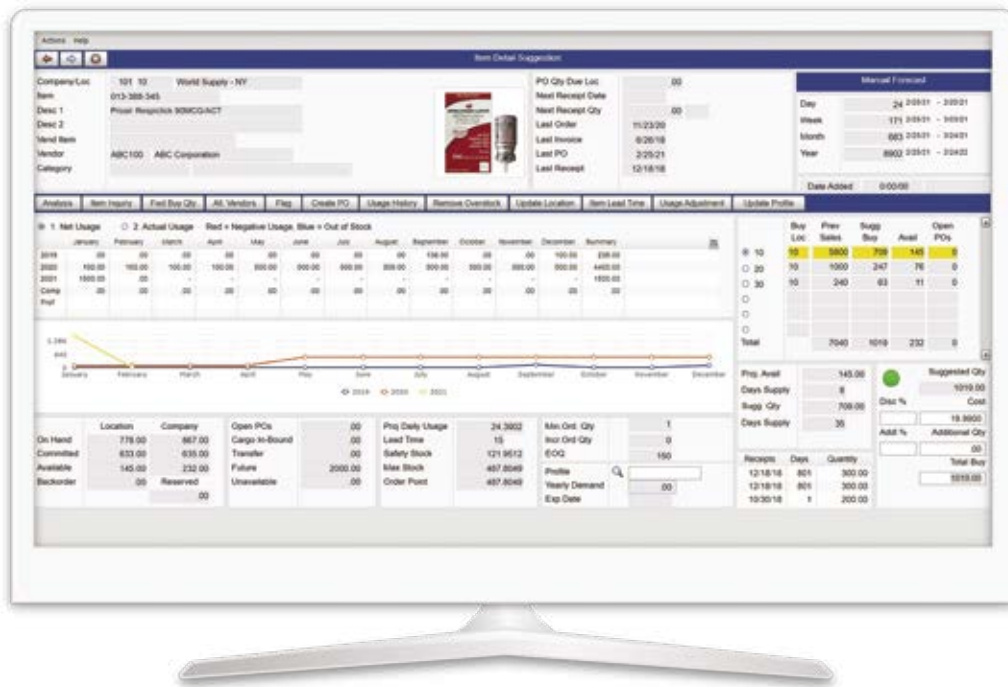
Actions Help

Item Detail Suggestion

Company/Loc 101 10 World Supply - NY
Item 013-388-345
Desc 1 Proser Respiclick 90MCG/ACT
Desc 2
Vend Item
Vendor ABC100 ABC Corporation
Category

PO Qty Due Loc .00
Next Receipt Date
Next Receipt Qty .00
Last Order 11/23/20
Last Invoice 6/26/18
Last PO 2/25/21
Last Receipt 12/18/18

Manual Forecast

Day 24 2/20/21 - 2/20/21
Week 171 2/20/21 - 3/05/21
Month 883 2/20/21 - 3/24/21
Year 8902 2/20/21 - 2/24/22

Date Added 0/00/00

Analysis | Item Inquiry | Fwd Buy Qty | Alt. Vendors | Flag | Create PO | Usage History | Remove Overstock | Update Location | Item Lead Time | Usage Adjustment | Update Profile

1 Net Usage 2 Actual Usage Red = Negative Usage, Blue = Out of Stock

| | January | February | March | April | May | June | July | August | September | October | November | December | Summary |
|---|---|---|---|---|---|---|---|---|---|---|---|---|---|
| 2019 | .00 | .00 | .00 | .00 | .00 | .00 | .00 | .00 | 138.00 | .00 | .00 | 100.00 | 238.00 |
| 2020 | 100.00 | 100.00 | 100.00 | 100.00 | 500.00 | 500.00 | 500.00 | 500.00 | 500.00 | 500.00 | 500.00 | 500.00 | 4400.00 |
| 2021 | 1500.00 | .00 | - | - | - | - | - | - | - | - | - | - | 1500.00 |
| Comp | .00 | .00 | .00 | .00 | .00 | .00 | .00 | .00 | .00 | .00 | .00 | .00 | .00 |
| Prof | | | | | | | | | | | | | |

| | Buy Loc | Prev Sales | Sugg Buy | Avail | Open POs |
|---|---|---|---|---|---|
| 10 | 10 | 5800 | 709 | 145 | 0 |
| 20 | 10 | 1000 | 247 | 76 | 0 |
| 30 | 10 | 240 | 63 | 11 | 0 |
| Total | | 7040 | 1019 | 232 | 0 |

1,286
643
0
January February March April May June July August September October November December
2019 2020 2021

| | Location | Company |
|---|---|---|
| On Hand | 778.00 | 867.00 |
| Committed | 633.00 | 635.00 |
| Available | 145.00 | 232.00 |
| Backorder | .00 | Reserved |
| | | .00 |

Open POs .00
Cargo In-Bound .00
Transfer .00
Future 2000.00
Unavailable .00

Proj Daily Usage 24.3902
Lead Time 15
Safety Stock 121.9512
Max Stock 487.8049
Order Point 487.8049

Min Ord. Qty 1
Incr Ord Qty 0
EOQ 150
Profile
Yearly Demand .00
Exp Date

Proj. Avail 145.00
Days Supply 6
Sugg Qty 709.00
Days Supply 35

| Receipts | Days | Quantity |
|---|---|---|
| 12/18/18 | 801 | 300.00 |
| 12/18/18 | 801 | 300.00 |
| 10/30/18 | 1 | 200.00 |

Suggested Qty 1019.00
Disc % Cost 19.9900
Add % Additional Qty .00
Total Buy 1019.00